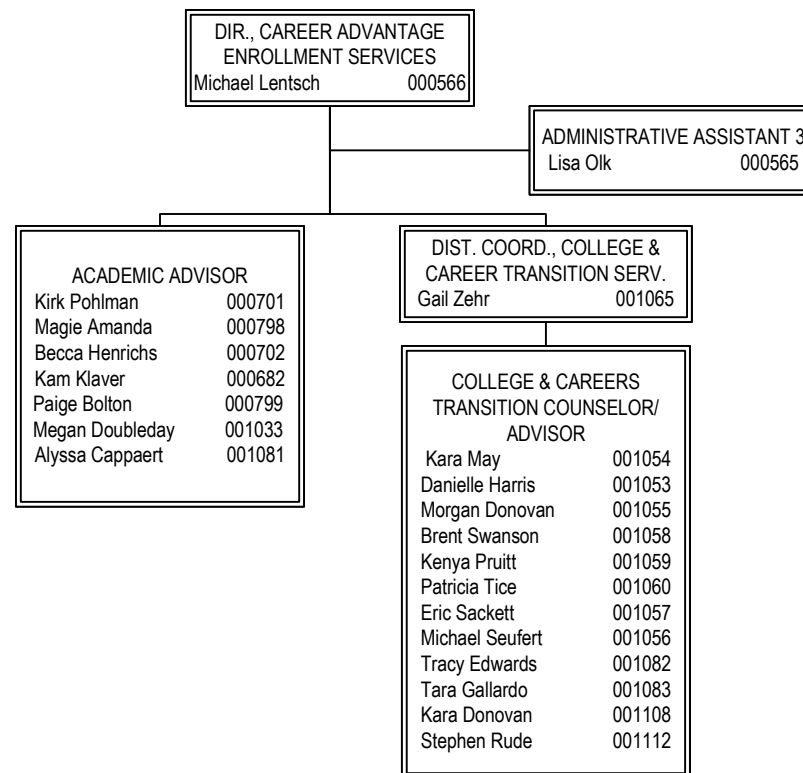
DIR., CAREER ADVANTAGE ENROLLMENT SERVICES
Michael Lentsch 000566

ADMINISTRATIVE ASSISTANT 3
Lisa Olk 000565

ACADEMIC ADVISOR
Kirk Pohlman 000701
Magie Amanda 000798
Becca Henrichs 000702
Kam Klaver 000682
Paige Bolton 000799
Megan Doubleday 001033
Alyssa Cappaert 001081

DIST. COORD., COLLEGE & CAREER TRANSITION SERV.
Gail Zehr 001065

COLLEGE & CAREERS TRANSITION COUNSELOR/ ADVISOR
Kara May 001054
Danielle Harris 001053
Morgan Donovan 001055
Brent Swanson 001058
Kenya Pruitt 001059
Patricia Tice 001060
Eric Sackett 001057
Michael Seufert 001056
Tracy Edwards 001082
Tara Gallardo 001083
Kara Donovan 001108
Stephen Rude 001112